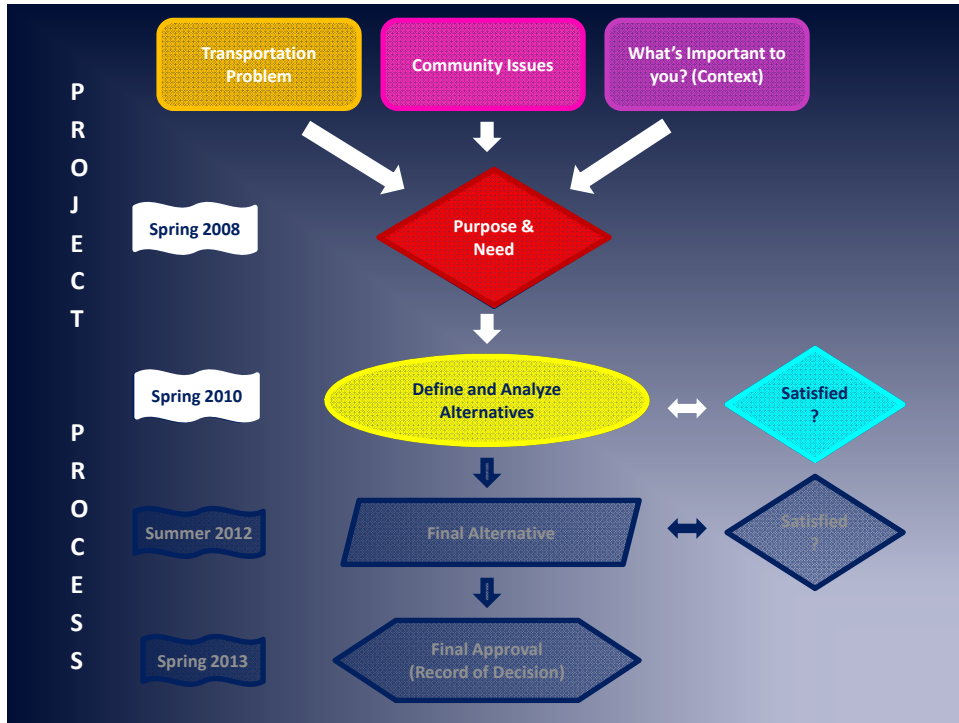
Transportation Problem

Community Issues

What's Important to you? (Context)

P R O J E C T

P R O C E S S

Spring 2008

Purpose & Need

Spring 2010

Define and Analyze Alternatives

Satisfied ?

Summer 2012

Final Alternative

Satisfied ?

Spring 2013

Final Approval (Record of Decision)